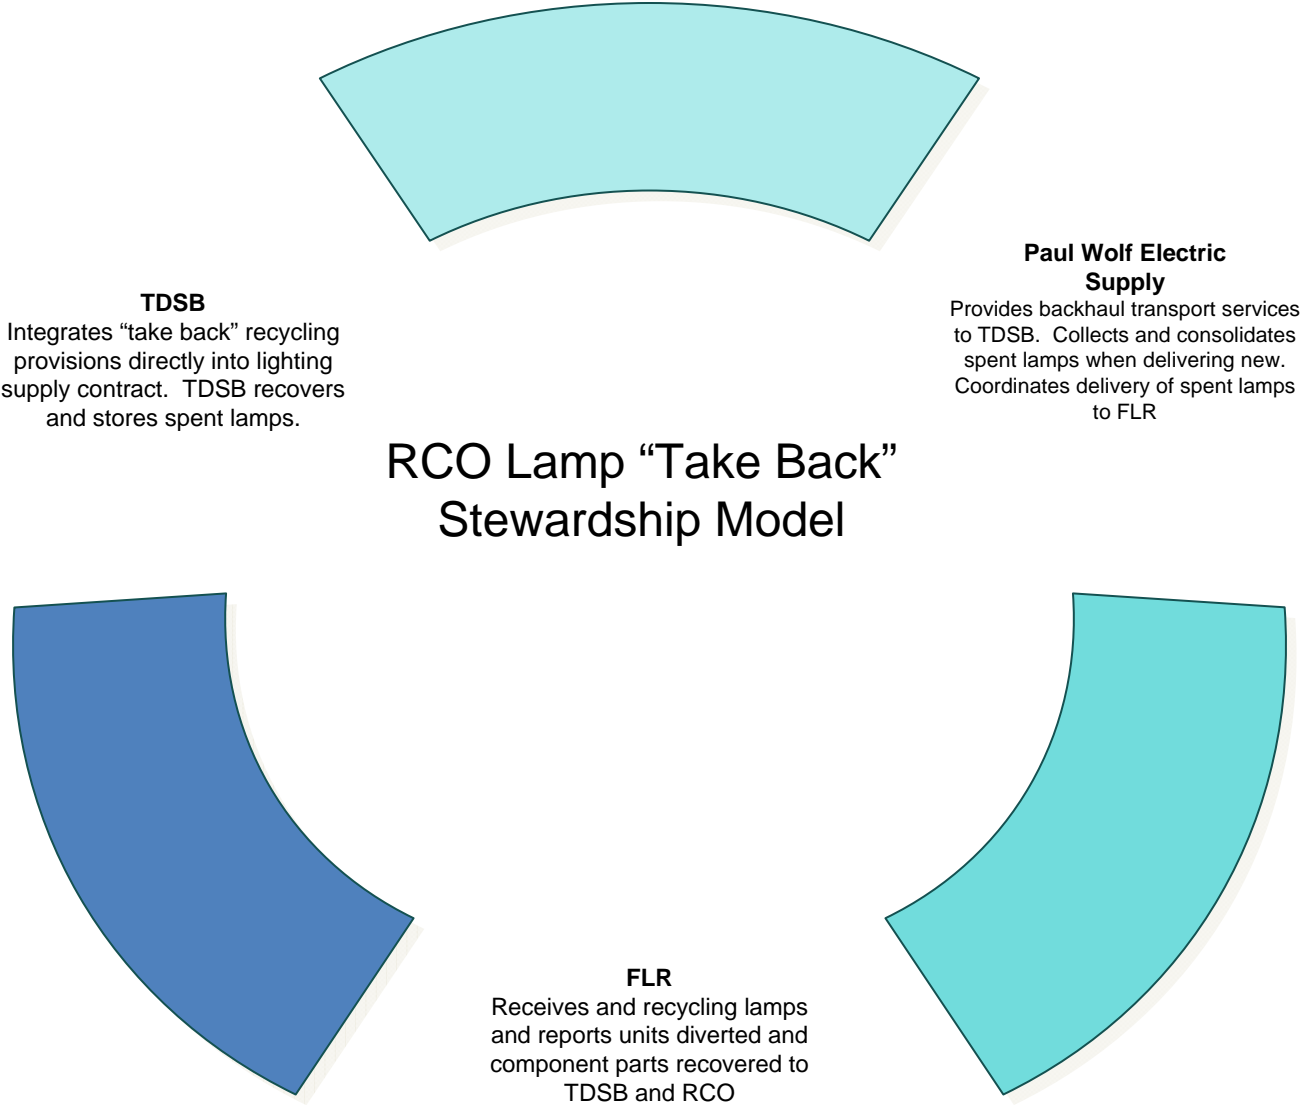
Paul Wolf Electric Supply
Provides backhaul transport services to TDSB. Collects and consolidates spent lamps when delivering new. Coordinates delivery of spent lamps to FLR

TDSB
Integrates “take back” recycling provisions directly into lighting supply contract. TDSB recovers and stores spent lamps.

RCO Lamp “Take Back” Stewardship Model

FLR
Receives and recycling lamps and reports units diverted and component parts recovered to TDSB and RCO